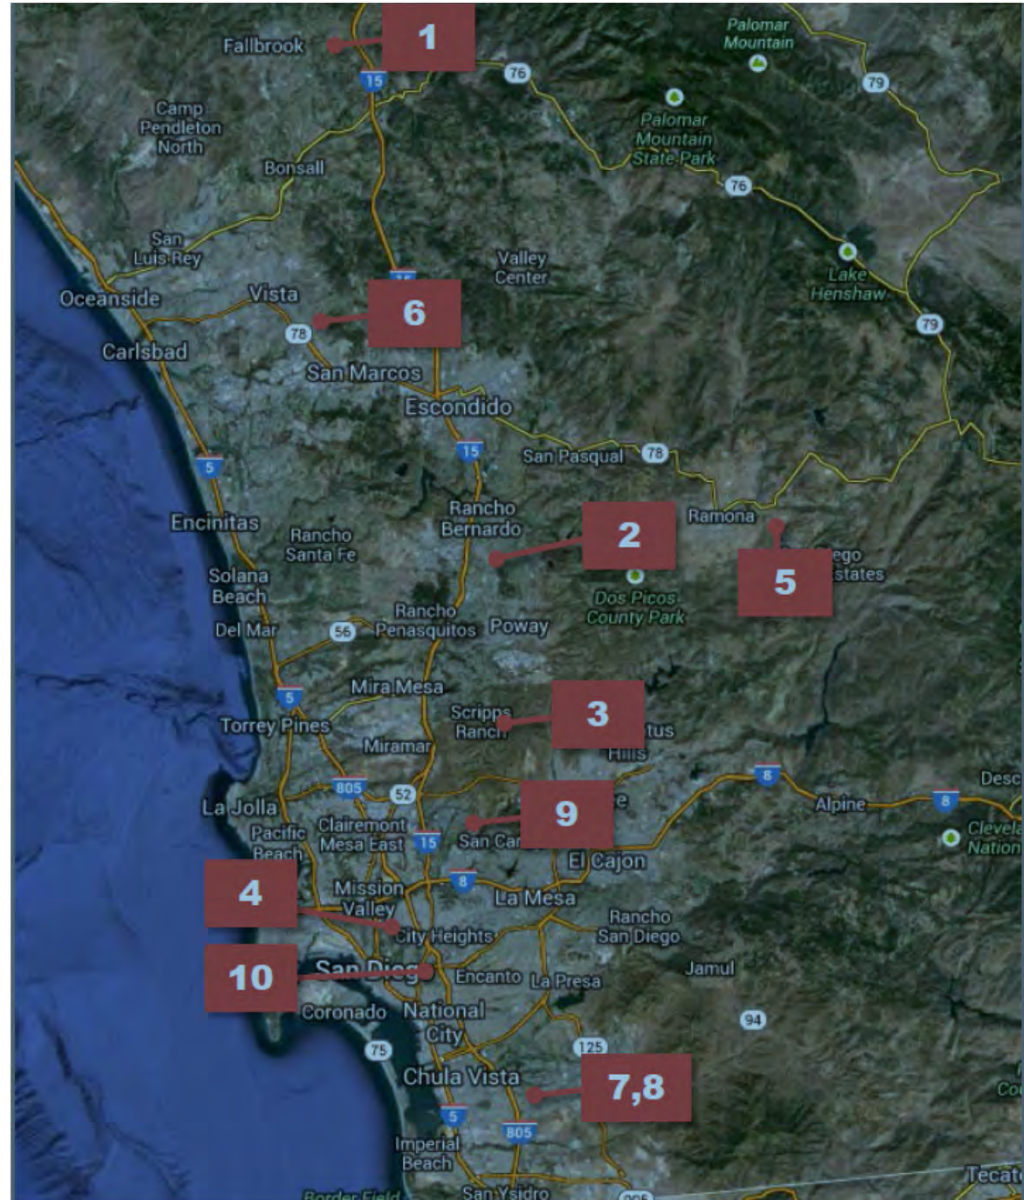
Fallbrook
1
15
76
Palomar Mountain
79
Palomar Mountain State Park
Camp Pendleton North
Bonsall
76
San Luis Rey
Valley Center
Lake Henshaw
Oceanside
Vista
6
78
79
Carlsbad
San Marcos
Escondido
5
15
San Pasqual
78
Encinitas
Rancho Bernardo
2
Ramona
Rancho Santa Fe
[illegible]ego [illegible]states
5
Solana Beach
Dos Picos County Park
Del Mar
56
Rancho Penasquitos
Poway
5
Mira Mesa
Torrey Pines
Scripps Ranch
3
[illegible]tus Hills
Miramar
8
805
52
Desc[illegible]
La Jolla
9
Alpine
8
Pacific Beach
Clairemont Mesa East
15
San Car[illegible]
Clevela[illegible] Nation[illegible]
El Cajon
4
Mission Valley
8
La Mesa
City Heights
Rancho San Diego
10
San Dieg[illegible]
Encanto
La Presa
Jamul
Coronado
National City
94
75
125
Chula Vista
7,8
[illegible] Co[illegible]
5
805
Imperial Beach
Tecat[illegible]
Border Field
San Ysidro
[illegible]